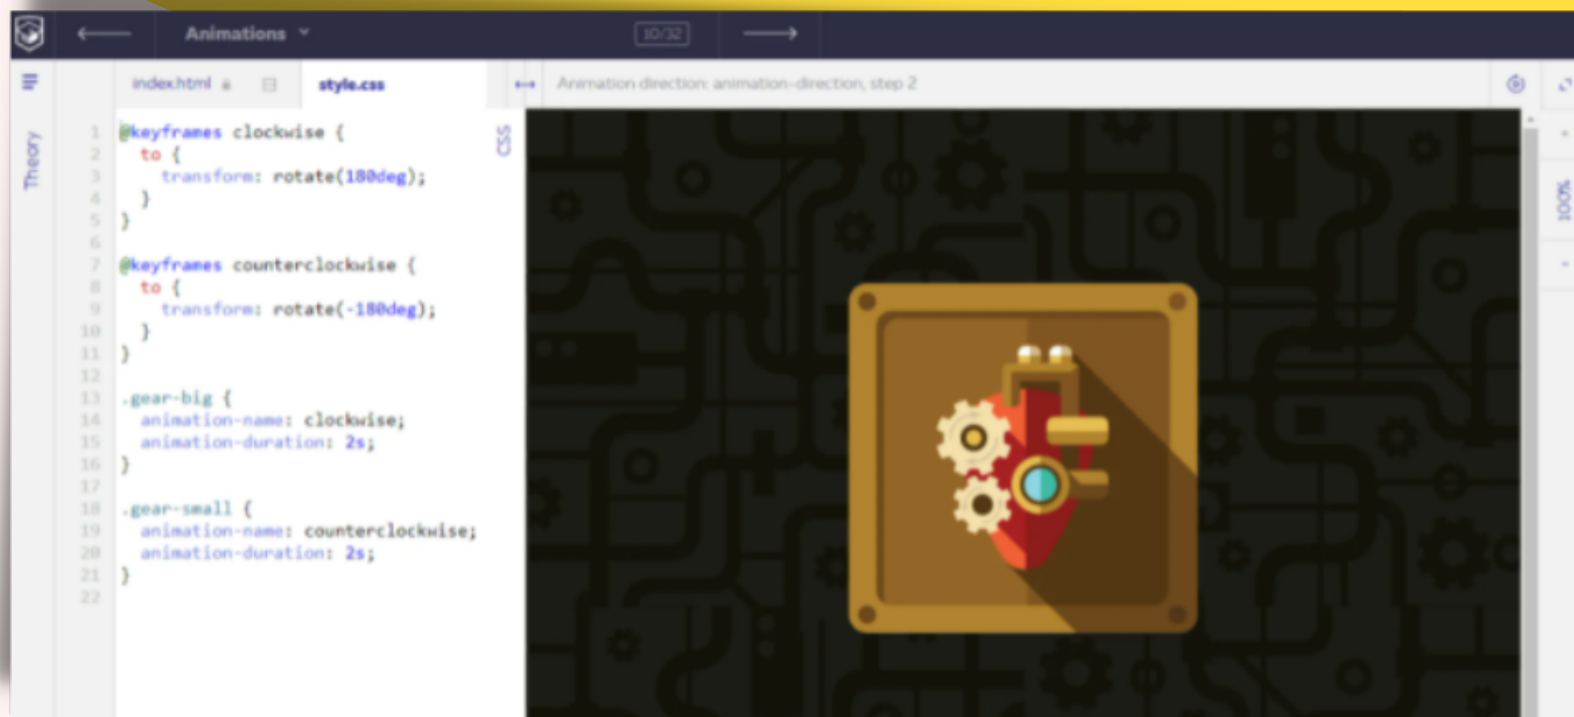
Animations

10/32

index.html

style.css

Theory

CSS

Animation direction: animation-direction, step 2

100%

1 @keyframes clockwise {
2 to {
3 transform: rotate(180deg);
4 }
5 }
6
7 @keyframes counterclockwise {
8 to {
9 transform: rotate(-180deg);
10 }
11 }
12
13 .gear-big {
14 animation-name: clockwise;
15 animation-duration: 2s;
16 }
17
18 .gear-small {
19 animation-name: counterclockwise;
20 animation-duration: 2s;
21 }
22